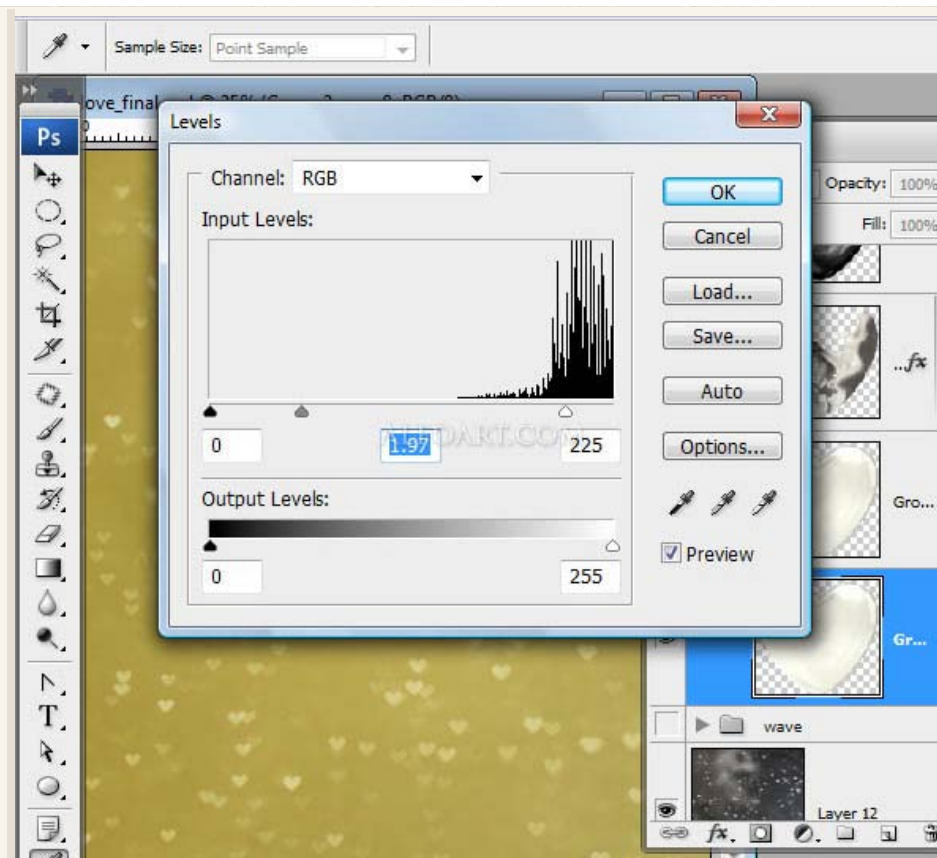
Sample Size: Point Sample

Ps

ove_final

Levels

Channel: RGB

Input Levels:

0

1.97

225

Output Levels:

0

255

OK

Cancel

Load...

Save...

Auto

Options...

Preview

Opacity: 100%

Fill: 100%

fx

Gro...

Gr...

wave

Layer 12

fx